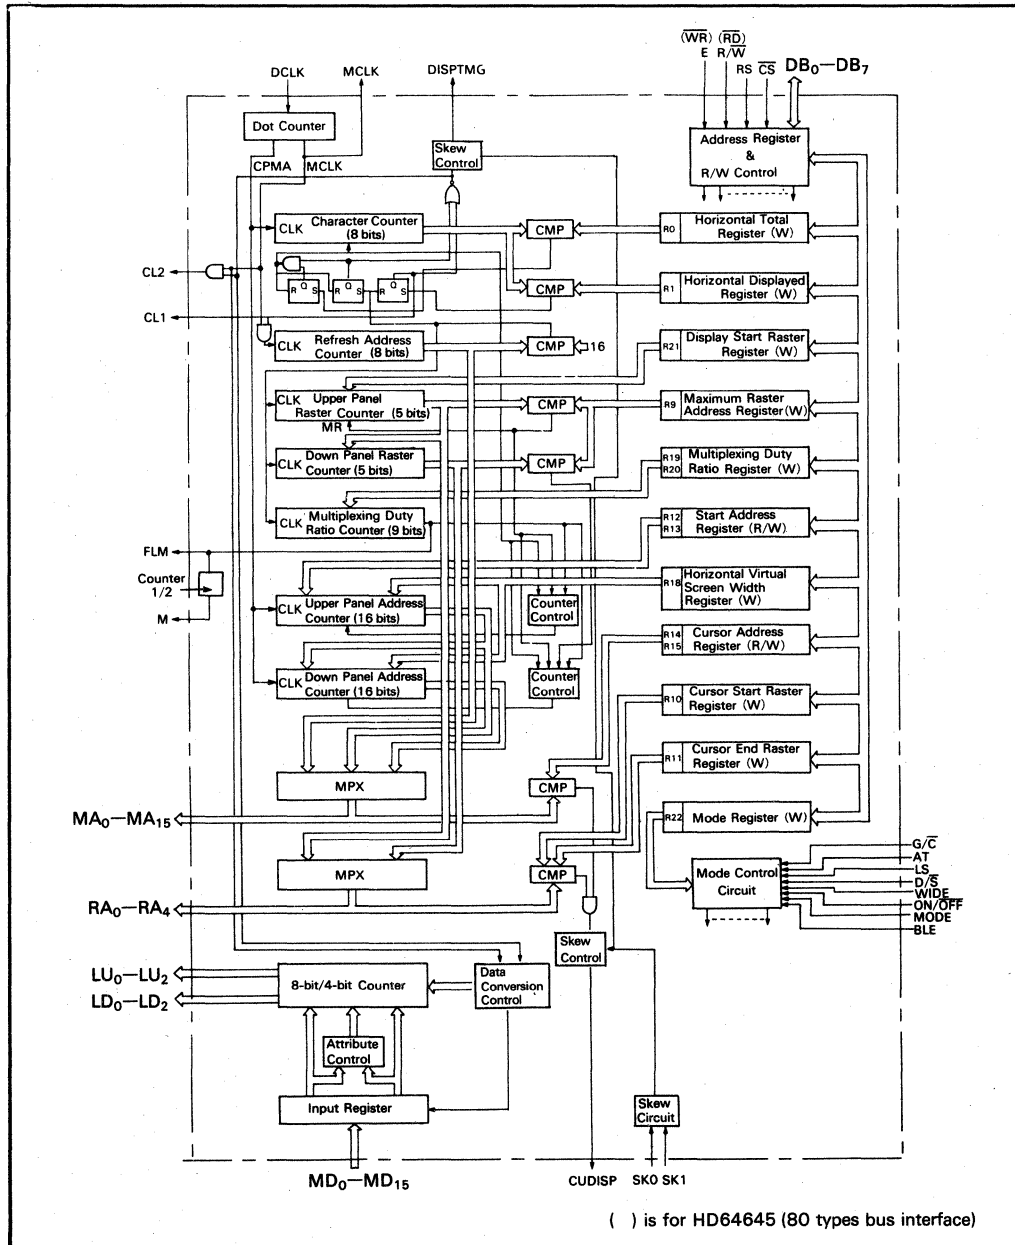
$(\overline{WR})$ $(\overline{RD})$
E R/$\overline{W}$
RS $\overline{CS}$ $DB_0$—$DB_7$

DCLK MCLK DISPTMG

Dot Counter
CPMA MCLK
Skew Control

Address Register & R/W Control

CLK Character Counter (8 bits)
CMP
R0 Horizontal Total Register (W)

CL2
R Q S
R Q S
R Q S
CMP
R1 Horizontal Displayed Register (W)

CL1
CLK Refresh Address Counter (8 bits)
CMP 16
R21 Display Start Raster Register (W)

CLK Upper Panel Raster Counter (5 bits)
MR
CMP
R9 Maximum Raster Address Register (W)

CLK Down Panel Raster Counter (5 bits)
CMP
R19 R20 Multiplexing Duty Ratio Register (W)

CLK Multiplexing Duty Ratio Counter (9 bits)
R12 R13 Start Address Register (R/W)

FLM
Counter 1/2
M

CLK Upper Panel Address Counter (16 bits)
Counter Control
R18 Horizontal Virtual Screen Width Register (W)

R14 R15 Cursor Address Register (R/W)

CLK Down Panel Address Counter (16 bits)
Counter Control
R10 Cursor Start Raster Register (W)

R11 Cursor End Raster Register (W)

MPX
CMP
$MA_0$—$MA_{15}$
R22 Mode Register (W)

MPX
CMP
Mode Control Circuit
G/$\overline{C}$
AT
LS
D/$\overline{S}$
WIDE
ON/$\overline{OFF}$
MODE
BLE

$RA_0$—$RA_4$

Skew Control

$LU_0$—$LU_2$
$LD_0$—$LD_2$
8-bit/4-bit Counter
Data Conversion Control

Attribute Control

Input Register

Skew Circuit

$MD_0$—$MD_{15}$
CUDISP SK0 SK1

( ) is for HD64645 (80 types bus interface)